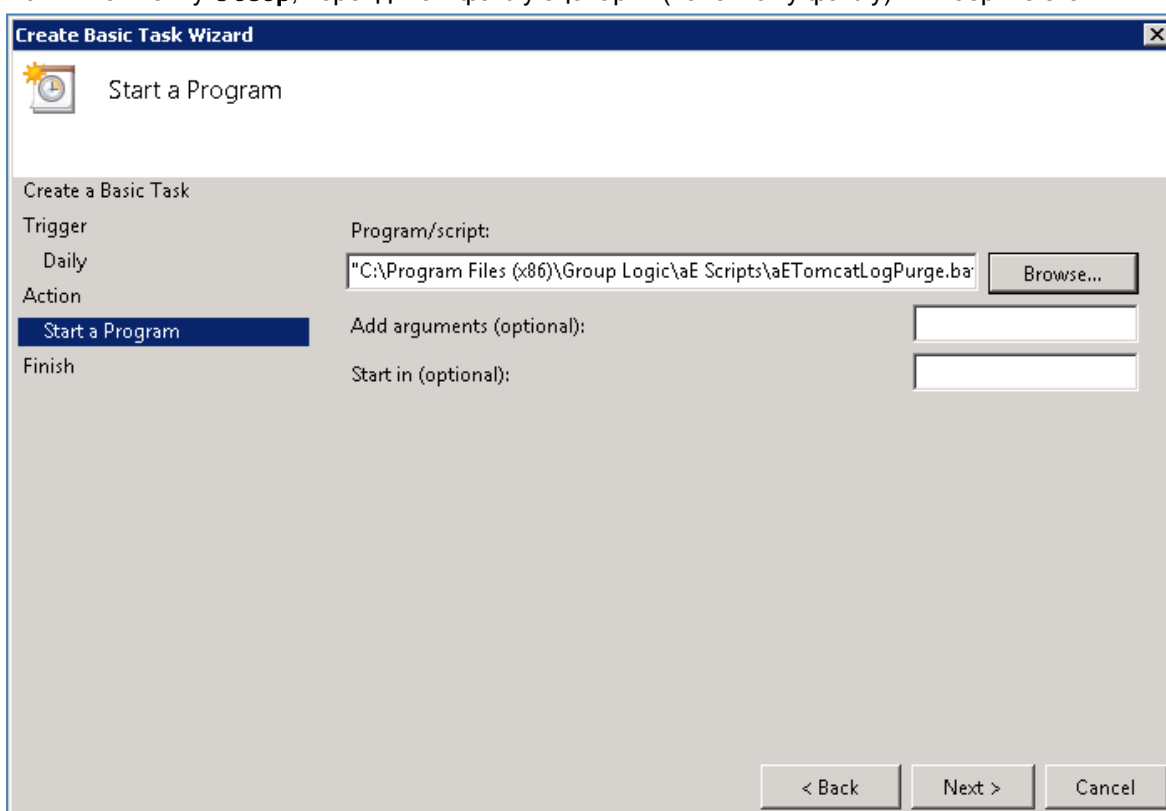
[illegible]

Create Basic Task Wizard

Start a Program

Create a Basic Task
Trigger
Daily
Action
Start a Program
Finish

Program/script:
"C:\Program Files (x86)\Group Logic\aE Scripts\aETomcatLogPurge.ba

Browse...

Add arguments (optional):

Start in (optional):

< Back

Next >

Cancel